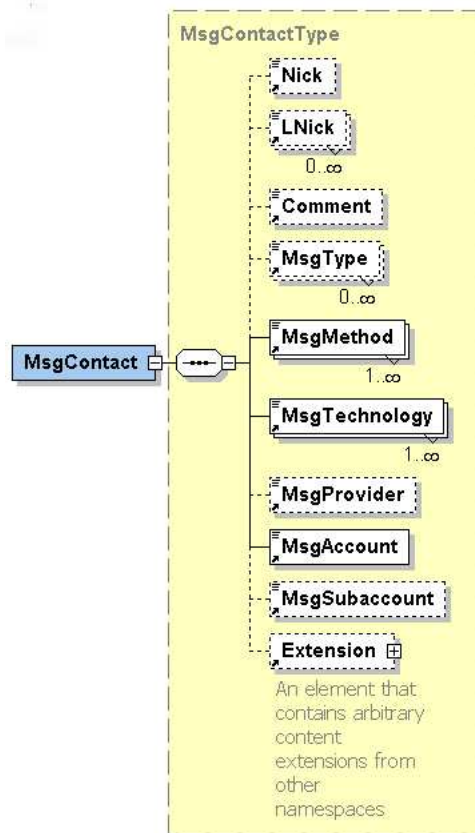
MsgContactType

MsgContact

Nick

LNick
0..∞

Comment

MsgType
0..∞

MsgMethod
1..∞

MsgTechnology
1..∞

MsgProvider

MsgAccount

MsgSubaccount

Extension

An element that contains arbitrary content extensions from other namespaces